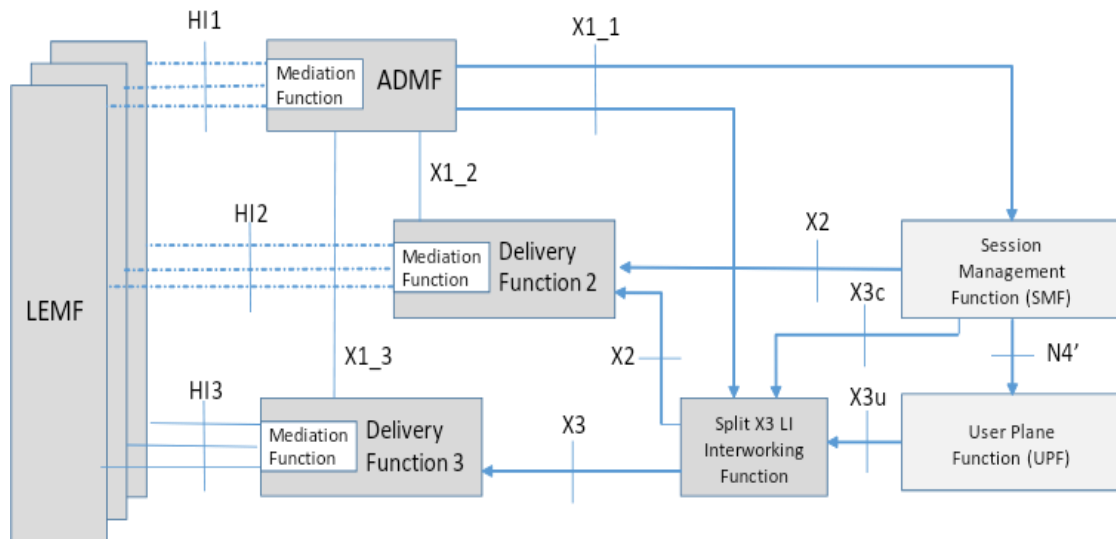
HI1

X1_1

Mediation Function

ADMF

X1_2

HI2

X2

Session Management Function (SMF)

Mediation Function

Delivery Function 2

LEMF

X3c

X2

N4'

X1_3

HI3

X3u

Mediation Function

Delivery Function 3

X3

Split X3 LI Interworking Function

User Plane Function (UPF)